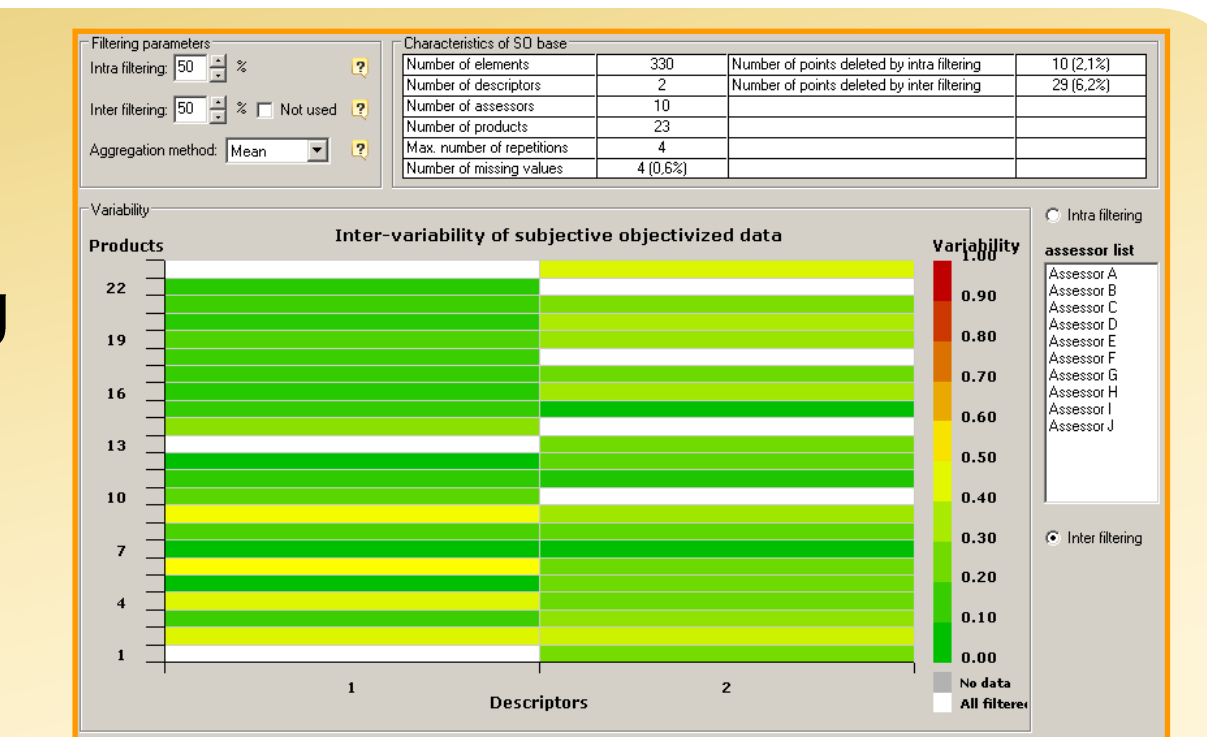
Filtering parameters

Intra filtering: 50 %

Inter filtering: 50 % Not used

Aggregation method: Mean

Characteristics of SO base

| Number of elements | 330 | Number of points deleted by intra filtering | 10 (2,1%) |
|---|---|---|---|
| Number of descriptors | 2 | Number of points deleted by inter filtering | 29 (6,2%) |
| Number of assessors | 10 | | |
| Number of products | 23 | | |
| Max. number of repetitions | 4 | | |
| Number of missing values | 4 (0,6%) | | |

Variability

Inter-variability of subjective objectivized data

Products

22

19

16

13

10

7

4

1

1

2

Descriptors

Variability

1.00

0.90

0.80

0.70

0.60

0.50

0.40

0.30

0.20

0.10

0.00

No data

All filtere

Intra filtering

assessor list

Assessor A
Assessor B
Assessor C
Assessor D
Assessor E
Assessor F
Assessor G
Assessor H
Assessor I
Assessor J

Inter filtering